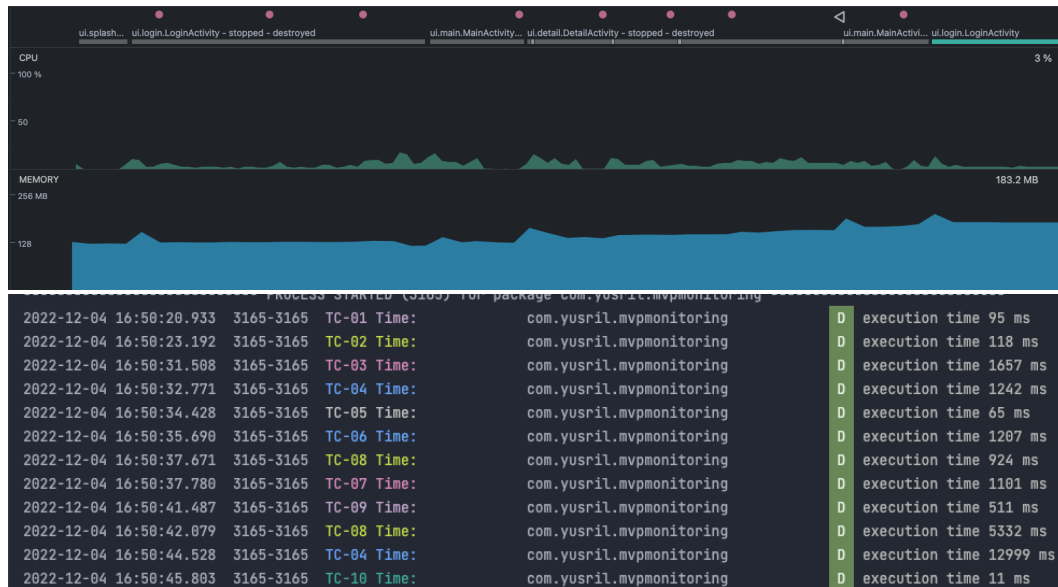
ui.splash... ui.login.LoginActivity - stopped - destroyed ui.main.MainActivity... ui.detail.DetailActivity - stopped - destroyed ui.main.MainActivi... ui.login.LoginActivity

CPU
100 %
50
3 %

MEMORY
256 MB
128
183.2 MB

PROCESS STARTED (3165) for package com.yusril.mvpmonitoring

2022-12-04 16:50:20.933 3165-3165 TC-01 Time: com.yusril.mvpmonitoring D execution time 95 ms
2022-12-04 16:50:23.192 3165-3165 TC-02 Time: com.yusril.mvpmonitoring D execution time 118 ms
2022-12-04 16:50:31.508 3165-3165 TC-03 Time: com.yusril.mvpmonitoring D execution time 1657 ms
2022-12-04 16:50:32.771 3165-3165 TC-04 Time: com.yusril.mvpmonitoring D execution time 1242 ms
2022-12-04 16:50:34.428 3165-3165 TC-05 Time: com.yusril.mvpmonitoring D execution time 65 ms
2022-12-04 16:50:35.690 3165-3165 TC-06 Time: com.yusril.mvpmonitoring D execution time 1207 ms
2022-12-04 16:50:37.671 3165-3165 TC-08 Time: com.yusril.mvpmonitoring D execution time 924 ms
2022-12-04 16:50:37.780 3165-3165 TC-07 Time: com.yusril.mvpmonitoring D execution time 1101 ms
2022-12-04 16:50:41.487 3165-3165 TC-09 Time: com.yusril.mvpmonitoring D execution time 511 ms
2022-12-04 16:50:42.079 3165-3165 TC-08 Time: com.yusril.mvpmonitoring D execution time 5332 ms
2022-12-04 16:50:44.528 3165-3165 TC-04 Time: com.yusril.mvpmonitoring D execution time 12999 ms
2022-12-04 16:50:45.803 3165-3165 TC-10 Time: com.yusril.mvpmonitoring D execution time 11 ms